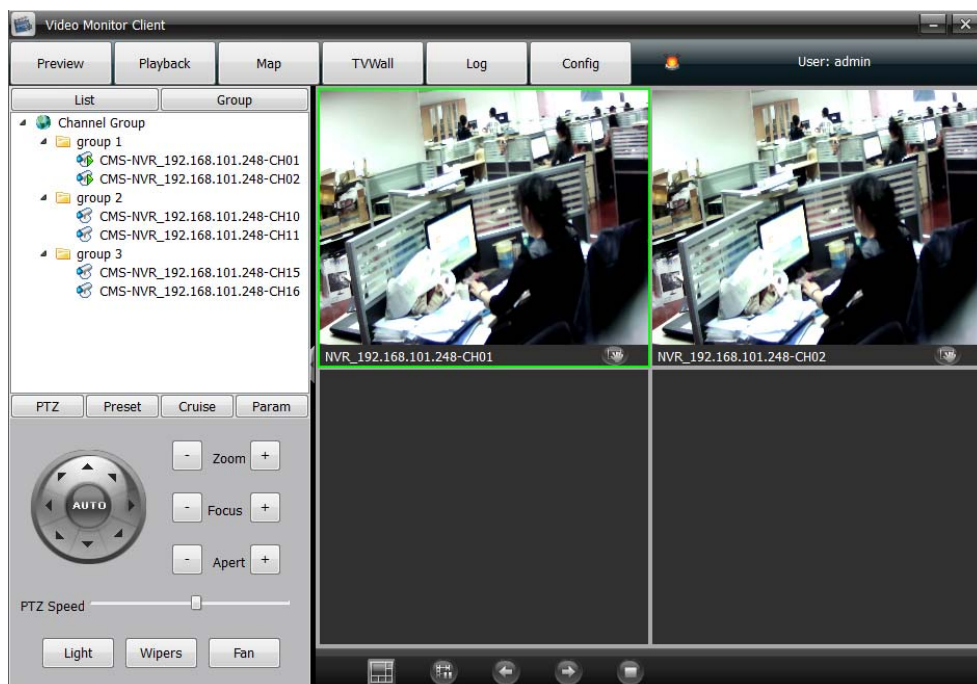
Video Monitor Client

Preview
Playback
Map
TVWall
Log
Config
User: admin

List
Group

Channel Group
group 1
CMS-NVR_192.168.101.248-CH01
CMS-NVR_192.168.101.248-CH02
group 2
CMS-NVR_192.168.101.248-CH10
CMS-NVR_192.168.101.248-CH11
group 3
CMS-NVR_192.168.101.248-CH15
CMS-NVR_192.168.101.248-CH16

PTZ
Preset
Cruise
Param

AUTO
-
Zoom
+
-
Focus
+
-
Apert
+

PTZ Speed

Light
Wipers
Fan

NVR_192.168.101.248-CH01
NVR_192.168.101.248-CH02